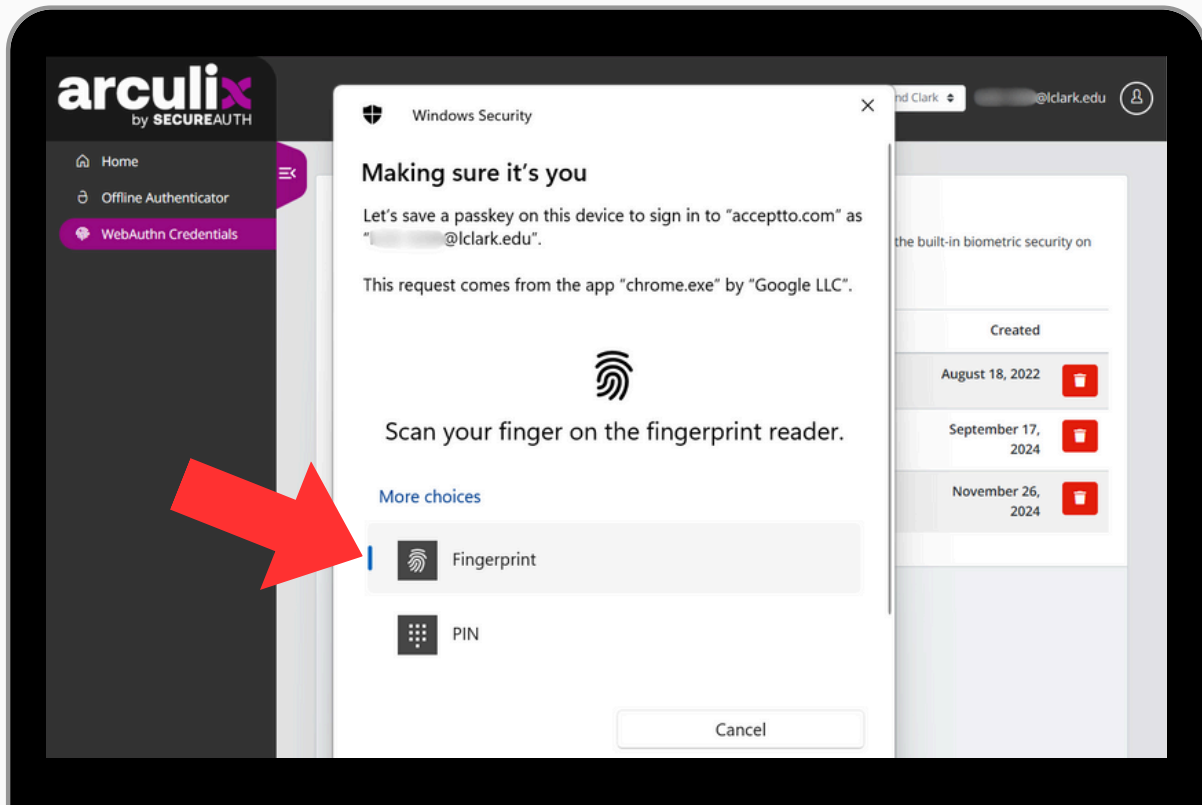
arculix
by SECUREAUTH

Home
Offline Authenticator
WebAuthn Credentials

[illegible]nd Clark
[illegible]@lclark.edu

the built-in biometric security on

Created
August 18, 2022
September 17, 2024
November 26, 2024

Windows Security

Making sure it's you

Let's save a passkey on this device to sign in to "acceptto.com" as "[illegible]@lclark.edu".

This request comes from the app "chrome.exe" by "Google LLC".

Scan your finger on the fingerprint reader.

More choices

Fingerprint

PIN

Cancel